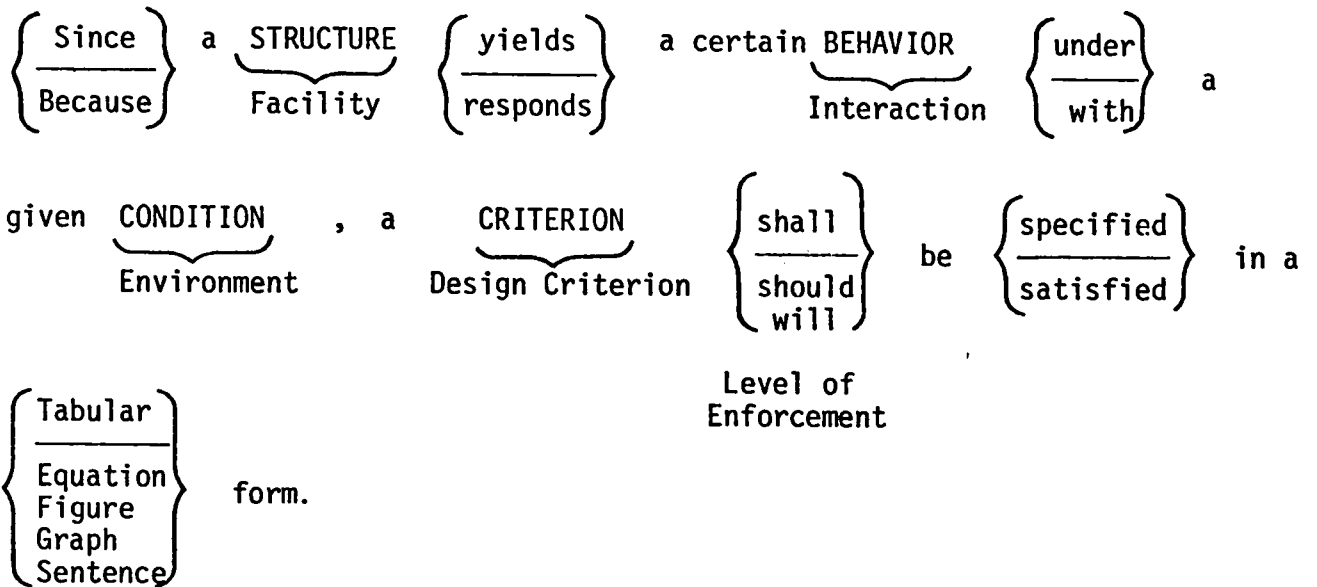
Since / Because a STRUCTURE (Facility) yields / responds a certain BEHAVIOR (Interaction) under / with a given CONDITION (Environment) , a CRITERION (Design Criterion) shall / should / will (Level of Enforcement) be specified / satisfied in a Tabular / Equation / Figure / Graph / Sentence form.